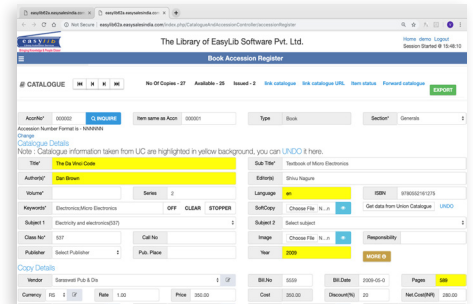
easylib63a.easysolindia.com | easylib63a.easysolindia.com

Not Secure | easylib63a.easysolindia.com/index.php/CatalogueAndAccessionController/accessionRegister

easylib

The Library of EasyLib Software Pvt. Ltd.

Home demo Logout
Session Started @ 15:48:10

Book Accession Register

CATALOGUE

No Of Copies - 27 Available - 25 Issued - 2 link catalogue link catalogue URL Item status Forward catalogue

EXPORT

AccnNo* 000002 INQUIRE Item same as Accn 000001 Type Book Section* Generals

Accession Number Format is - NNNNNN
Change

Catalogue Details

Note : Catalogue information taken from UC are highlighted in yellow background, you can UNDO it here.

| Title* | The Da Vinci Code | Sub Title* | Textbook of Micro Electronics |
|---|---|---|---|
| Author(s)* | Dan Brown | Editor(s) | Shivu Nagure |
| Volume* | Series 2 | Language en | ISBN 9780552161275 |
| Keywords* | Electronics;Micro Electronics OFF CLEAR STOPPER | SoftCopy Choose File N...n | Get data from Union Catalogue UNDO |
| Subject 1 | Electricity and electronics(537) | Subject 2 | Select subject |
| Class No* | 537 Call No | Image Choose File N...n | Responsibility |
| Publisher | Select Publisher Pub. Place | Year 2009 | MORE |

Copy Details

| Vendor | Saraswati Pub & Dis | Bill.No | 5559 | Bill.Date | 2009-05-0 | Pages | 589 |
|---|---|---|---|---|---|---|---|
| Currency | RS | Rate 1.00 | Price 350.00 | Cost 350.00 | Discount(%) 20 | Net.Cost(INR) | 280.00 |